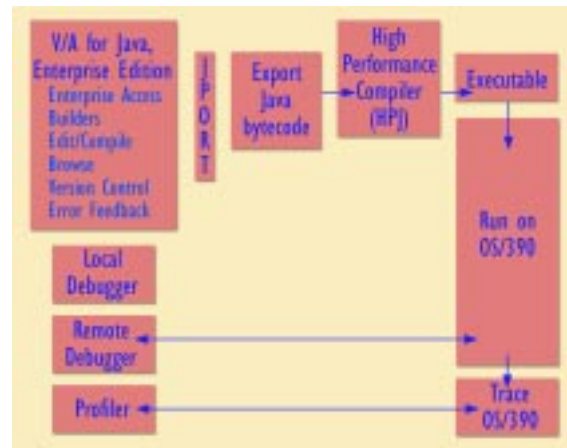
V/A for Java, Enterprise Edition
Enterprise Access
Builders
Edit/Compile
Browse
Version Control
Error Feedback

JPORT

Export Java bytecode

High Performance Compiler (HPJ)

Executable

Run on OS/390

Local Debugger

Remote Debugger

Profiler

Trace OS/390